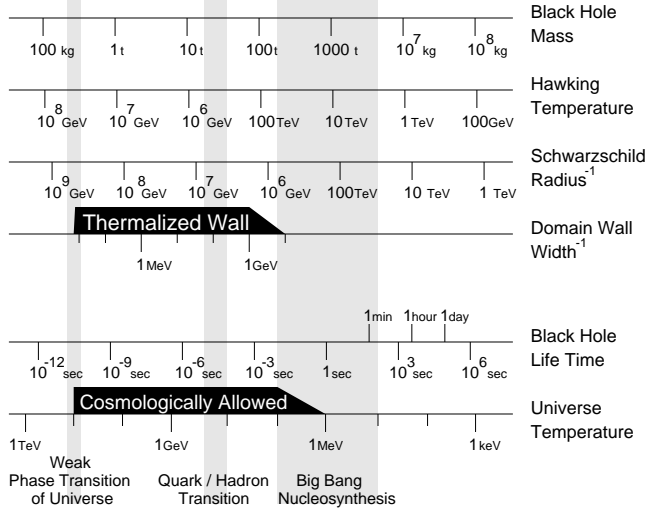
Black Hole Mass

100 kg   1 t   10 t   100 t   1000 t   $10^{7}$ kg   $10^{8}$ kg

Hawking Temperature

$10^{8}$ GeV   $10^{7}$ GeV   $10^{6}$ GeV   100 TeV   10 TeV   1 TeV   100 GeV

Schwarzschild Radius$^{-1}$

$10^{9}$ GeV   $10^{8}$ GeV   $10^{7}$ GeV   $10^{6}$ GeV   100 TeV   10 TeV   1 TeV

Thermalized Wall

Domain Wall Width$^{-1}$

1 MeV   1 GeV

1 min   1 hour   1 day

Black Hole Life Time

$10^{-12}$ sec   $10^{-9}$ sec   $10^{-6}$ sec   $10^{-3}$ sec   1 sec   $10^{3}$ sec   $10^{6}$ sec

Cosmologically Allowed

Universe Temperature

1 TeV   1 GeV   1 MeV   1 keV

Weak Phase Transition of Universe

Quark / Hadron Transition

Big Bang Nucleosynthesis